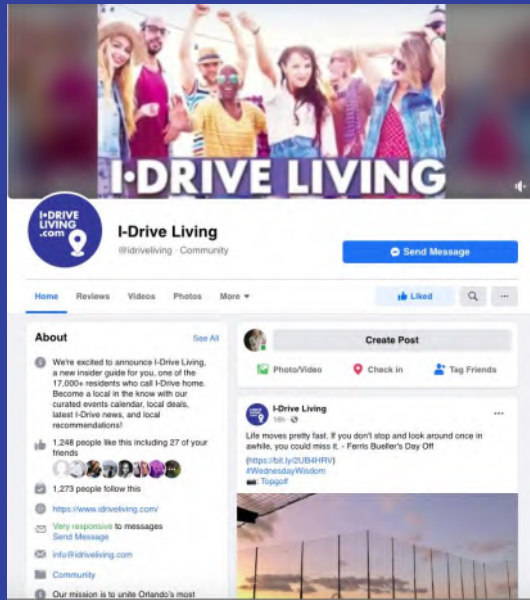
I·DRIVE LIVING

I·DRIVE LIVING .com

I-Drive Living
@idriveliving · Community

Send Message

Home Reviews Videos Photos More ▾

Liked

About
See All

We're excited to announce I-Drive Living, a new insider guide for you, one of the 17,000+ residents who call I-Drive home. Become a local in the know with our curated events calendar, local deals, latest I-Drive news, and local recommendations!

1,248 people like this including 27 of your friends

1,273 people follow this

https://www.idriveliving.com/

Very responsive to messages
Send Message

info@idriveliving.com

Community

Our mission is to unite Orlando's most

Create Post

Photo/Video Check in Tag Friends

I-Drive Living
16h

Life moves pretty fast. If you don't stop and look around once in awhile, you could miss it. - Ferris Bueller's Day Off
(https://bit.ly/2UB4HRV)
#WednesdayWisdom
📷: Topgolf